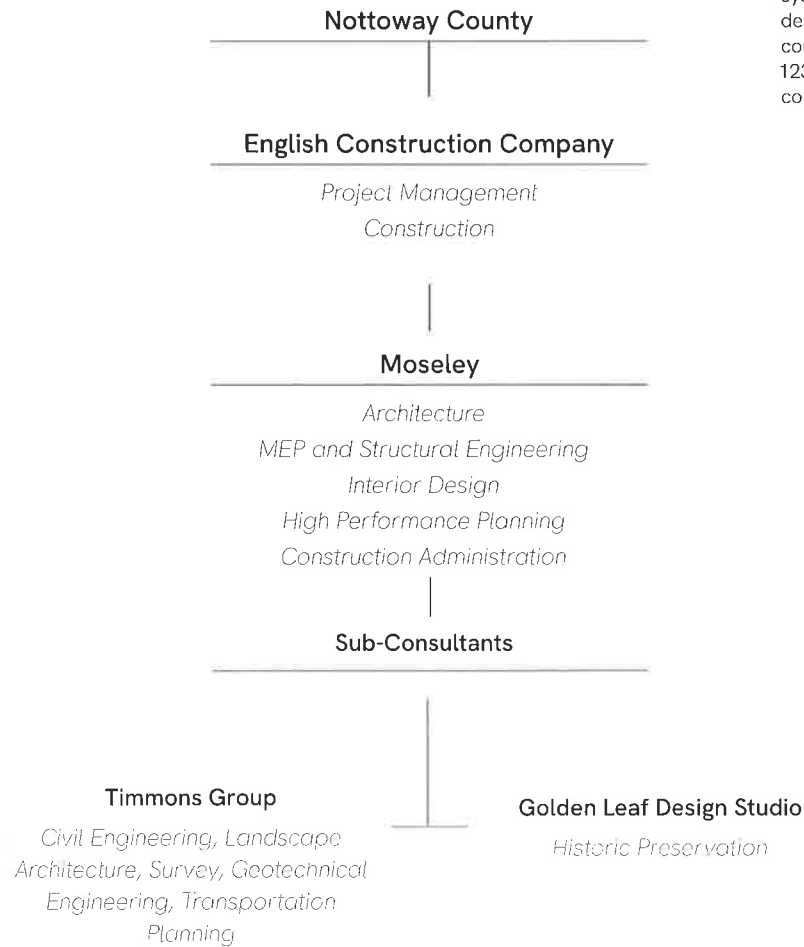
Nottoway County

English Construction Company

Project Management
Construction

Moseley

Architecture
MEP and Structural Engineering
Interior Design
High Performance Planning
Construction Administration

Sub-Consultants

Timmons Group

Civil Engineering, Landscape Architecture, Survey, Geotechnical Engineering, Transportation Planning

Golden Leaf Design Studio

Historic Preservation

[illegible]
de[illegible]
co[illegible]
123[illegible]
co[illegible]